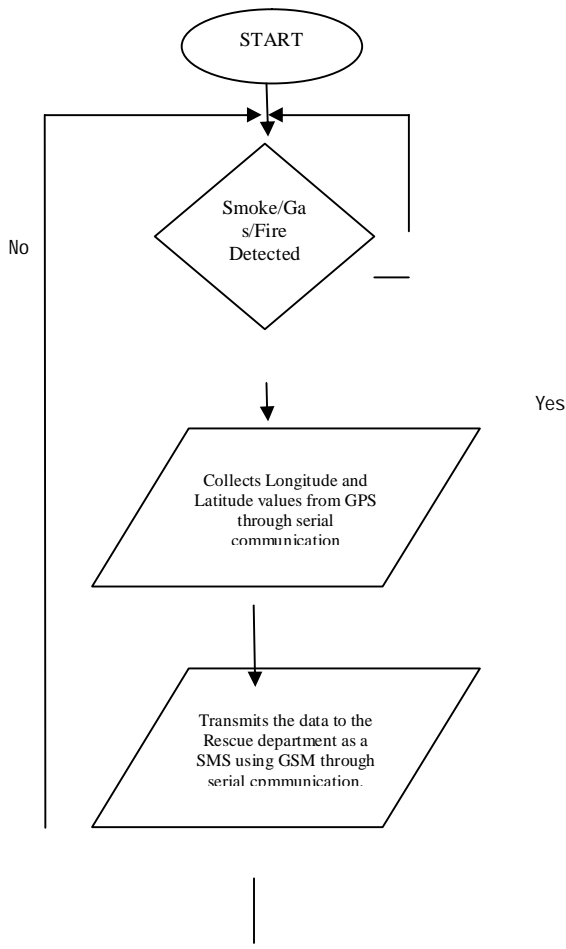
START

No

Smoke/Gas/Fire Detected

Yes

Collects Longitude and Latitude values from GPS through serial communication

Transmits the data to the Rescue department as a SMS using GSM through serial cpmmunication.